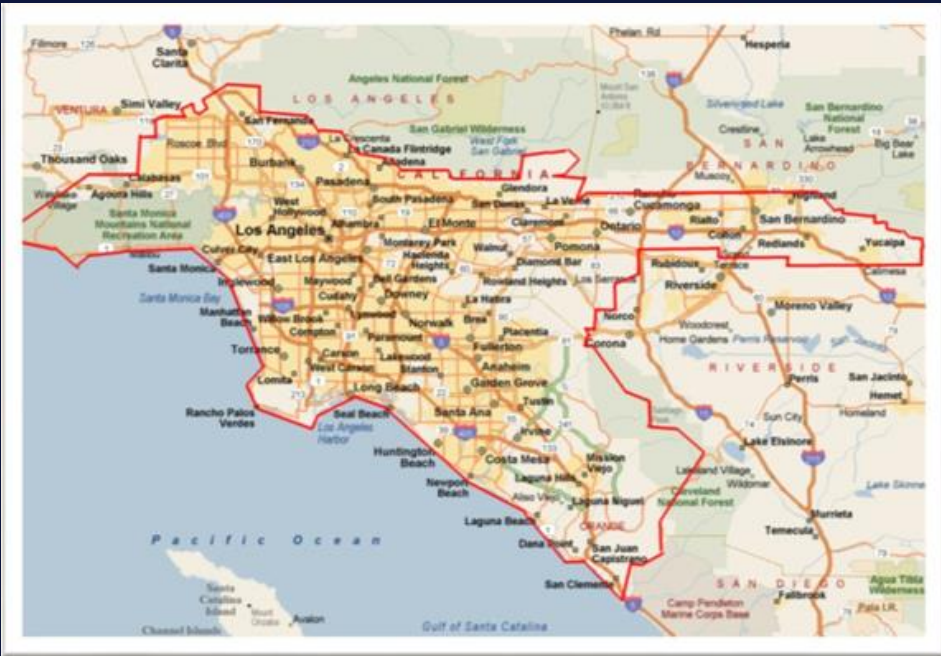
Fillmore
Santa Clarita
Phelan Rd
Hesperia
Angeles National Forest
VENTURA
Simi Valley
LOS ANGELES
Silverwood Lake
San Bernardino National Forest
San Fernando
San Gabriel Wilderness
Crestline
Lake Arrowhead
Big Bear Lake
Thousand Oaks
Roscoe Blvd
La Crescenta
La Canada Flintridge
Altadena
West Fork San Gabriel
SAN
Burbank
Pasadena
CALIFORNIA
BERNARDINO
Calabasas
Agoura Hills
Glendora
Westlake Village
Santa Monica Mountains National Recreation Area
West Hollywood
South Pasadena
San Dimas
La Verne
Rancho Cucamonga
Highland
Los Angeles
Alhambra
El Monte
Claremont
Ontario
Rialto
San Bernardino
Culver City
Monterey Park
Walnut
Pomona
Colton
Redlands
Yucaipa
Malibu
East Los Angeles
Hacienda Heights
Diamond Bar
Rubidoux
Grand Terrace
Calimesa
Santa Monica
Rowland Heights
Los Serranos
Santa Monica Bay
Inglewood
Maywood
Bell Gardens
Riverside
Cudahy
Downey
La Habra
Moreno Valley
Manhattan Beach
Willow Brook
Lynwood
Norwalk
Brea
Norco
Compton
Placentia
Woodcrest
Corona
Home Gardens
Perris Reservoir
Torrance
Carson
Paramount
Fullerton
West Carson
Lakewood
Anaheim
RIVERSIDE
Lomita
Stanton
Perris
San Jacinto
Long Beach
Garden Grove
Hemet
Homeland
Rancho Palos Verdes
Seal Beach
Santa Ana
Tustin
Los Angeles Harbor
Irvine
Sun City
Huntington Beach
Costa Mesa
Mission Viejo
Lake Elsinore
Laguna Hills
Lakeland Village
Wildomar
Newport Beach
Aliso Viejo
Laguna Niguel
Cleveland National Forest
Lake Skinner
Laguna Beach
ORANGE
Murrieta
Temecula
Pacific Ocean
Dana Point
San Juan Capistrano
San Clemente
SAN DIEGO
Agua Tibia Wilderness
Santa Catalina Island
Mount Orizaba
Avalon
Camp Pendleton Marine Corps Base
Fallbrook
Pala I.R.
Channel Islands
Gulf of Santa Catalina